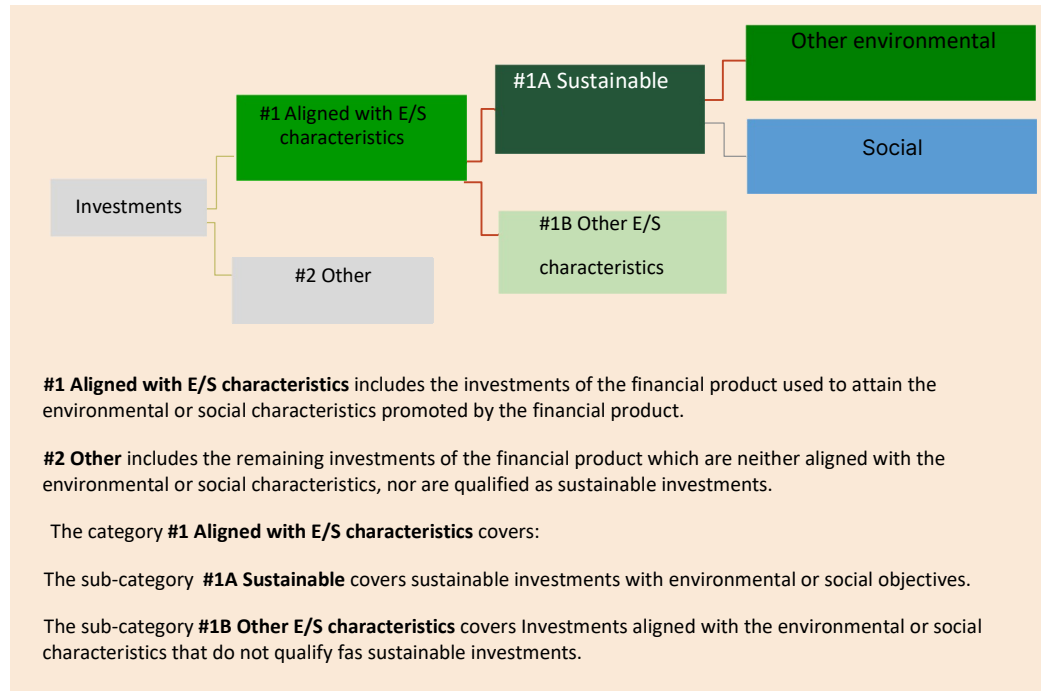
Investments

#1 Aligned with E/S characteristics

#2 Other

#1A Sustainable

#1B Other E/S characteristics

Other environmental

Social

**#1 Aligned with E/S characteristics** includes the investments of the financial product used to attain the environmental or social characteristics promoted by the financial product.

**#2 Other** includes the remaining investments of the financial product which are neither aligned with the environmental or social characteristics, nor are qualified as sustainable investments.

The category **#1 Aligned with E/S characteristics** covers:

The sub-category **#1A Sustainable** covers sustainable investments with environmental or social objectives.

The sub-category **#1B Other E/S characteristics** covers Investments aligned with the environmental or social characteristics that do not qualify fas sustainable investments.